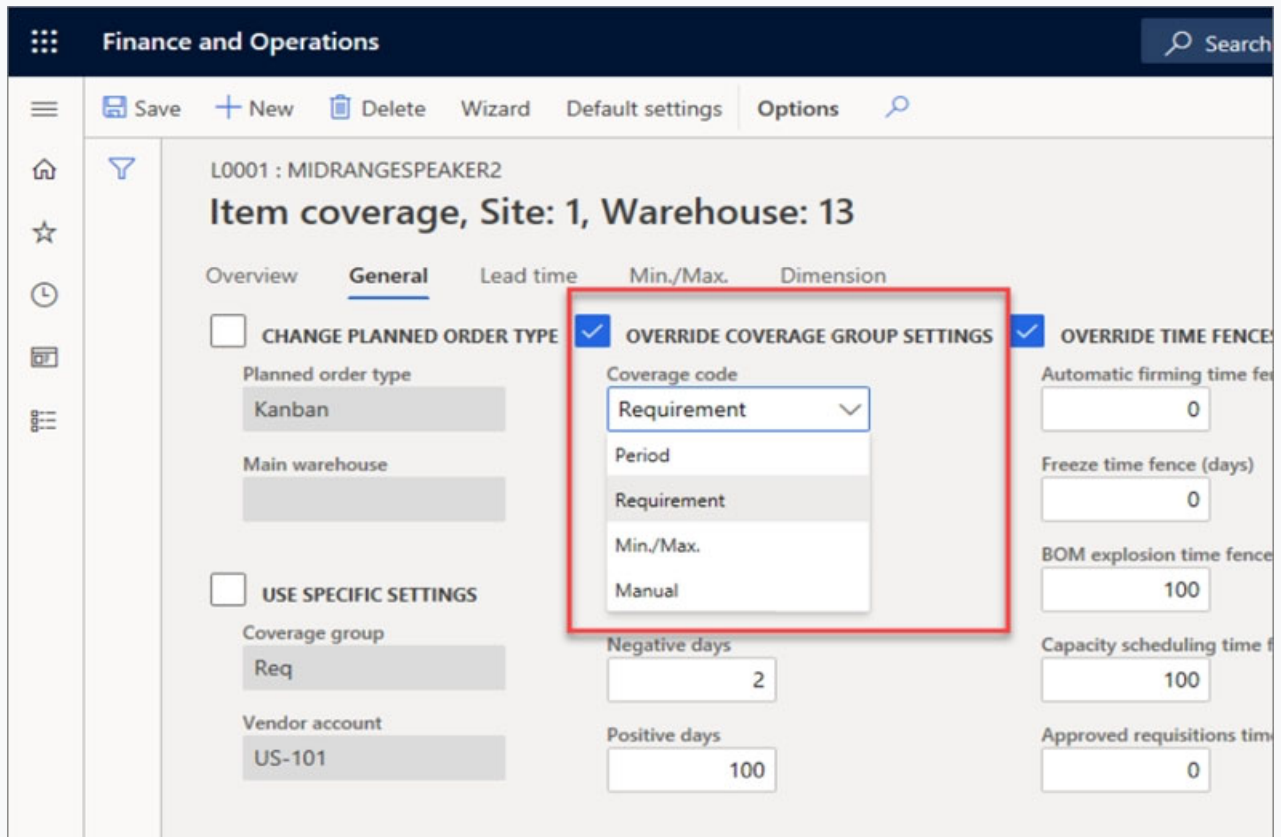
Finance and Operations

Search

Save + New Delete Wizard Default settings Options

L0001 : MIDRANGESPEAKER2

Item coverage, Site: 1, Warehouse: 13

Overview General Lead time Min./Max. Dimension

CHANGE PLANNED ORDER TYPE

Planned order type

Kanban

Main warehouse

USE SPECIFIC SETTINGS

Coverage group

Req

Vendor account

US-101

OVERRIDE COVERAGE GROUP SETTINGS

Coverage code

Requirement

Period

Requirement

Min./Max.

Manual

Negative days

2

Positive days

100

OVERRIDE TIME FENCES

Automatic firming time fe

0

Freeze time fence (days)

0

BOM explosion time fence

100

Capacity scheduling time f

100

Approved requisitions tim

0